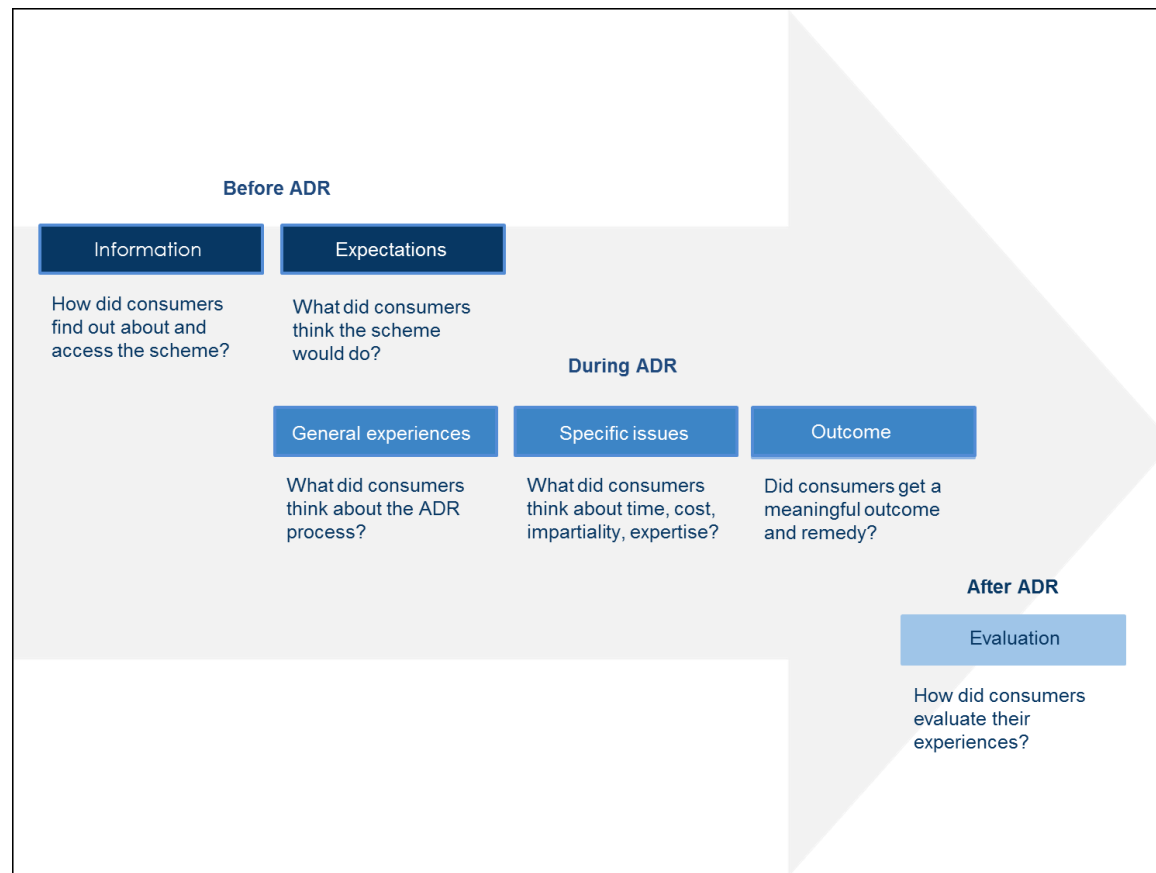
Before ADR

Information

How did consumers find out about and access the scheme?

Expectations

What did consumers think the scheme would do?

During ADR

General experiences

What did consumers think about the ADR process?

Specific issues

What did consumers think about time, cost, impartiality, expertise?

Outcome

Did consumers get a meaningful outcome and remedy?

After ADR

Evaluation

How did consumers evaluate their experiences?